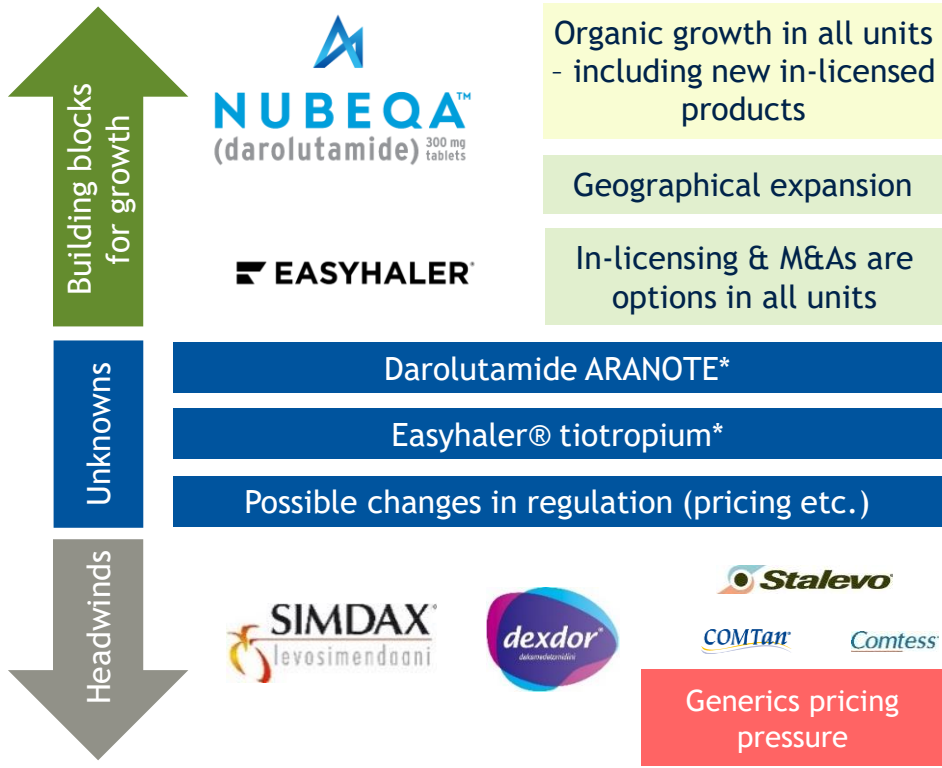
Building blocks for growth

NUBEQA™
(darolutamide) 300 mg tablets

Organic growth in all units – including new in-licensed products

Geographical expansion

EASYHALER®

In-licensing & M&As are options in all units

Unknowns

Darolutamide ARANOTE*

Easyhaler® tiotropium*

Possible changes in regulation (pricing etc.)

Headwinds

SIMDAX®
levosimendaani

dexdor®
deksmedetomidiini

Stalevo®

COMTan®

Comtess®

Generics pricing pressure